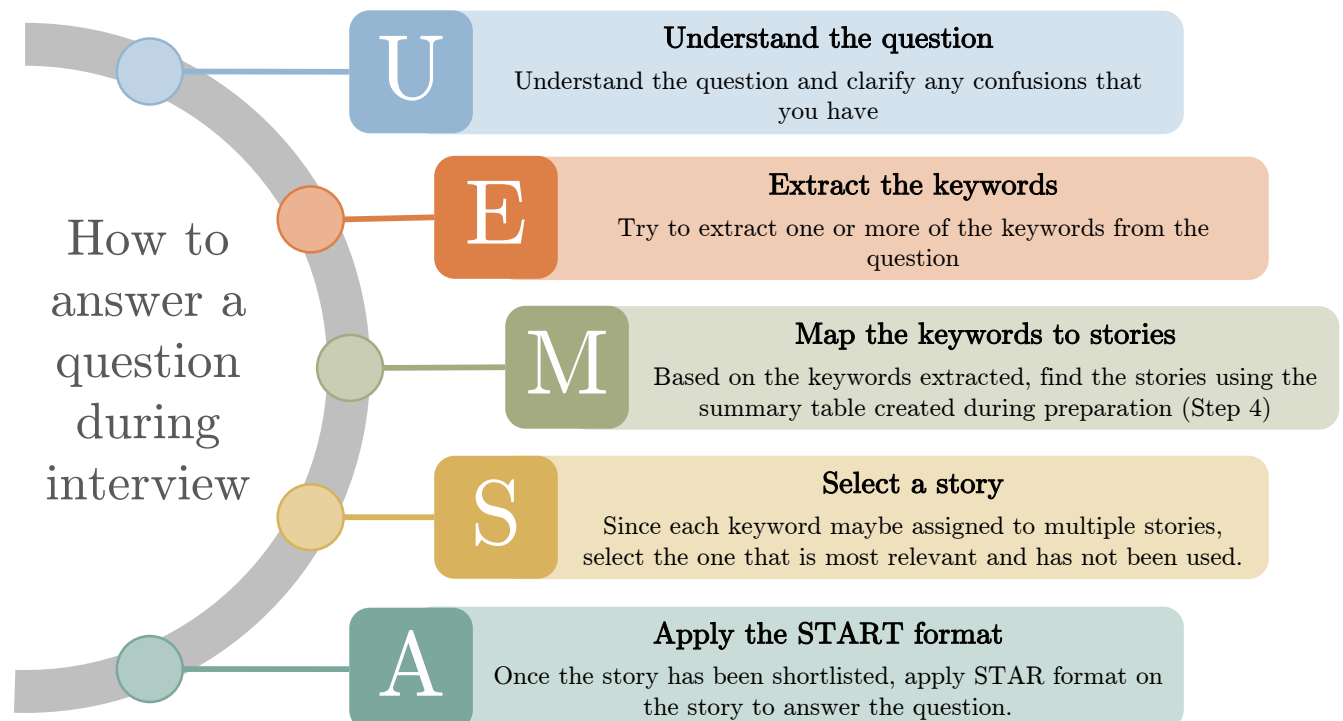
How to answer a question during interview

U
Understand the question
Understand the question and clarify any confusions that you have

E
Extract the keywords
Try to extract one or more of the keywords from the question

M
Map the keywords to stories
Based on the keywords extracted, find the stories using the summary table created during preparation (Step 4)

S
Select a story
Since each keyword maybe assigned to multiple stories, select the one that is most relevant and has not been used.

A
Apply the START format
Once the story has been shortlisted, apply STAR format on the story to answer the question.